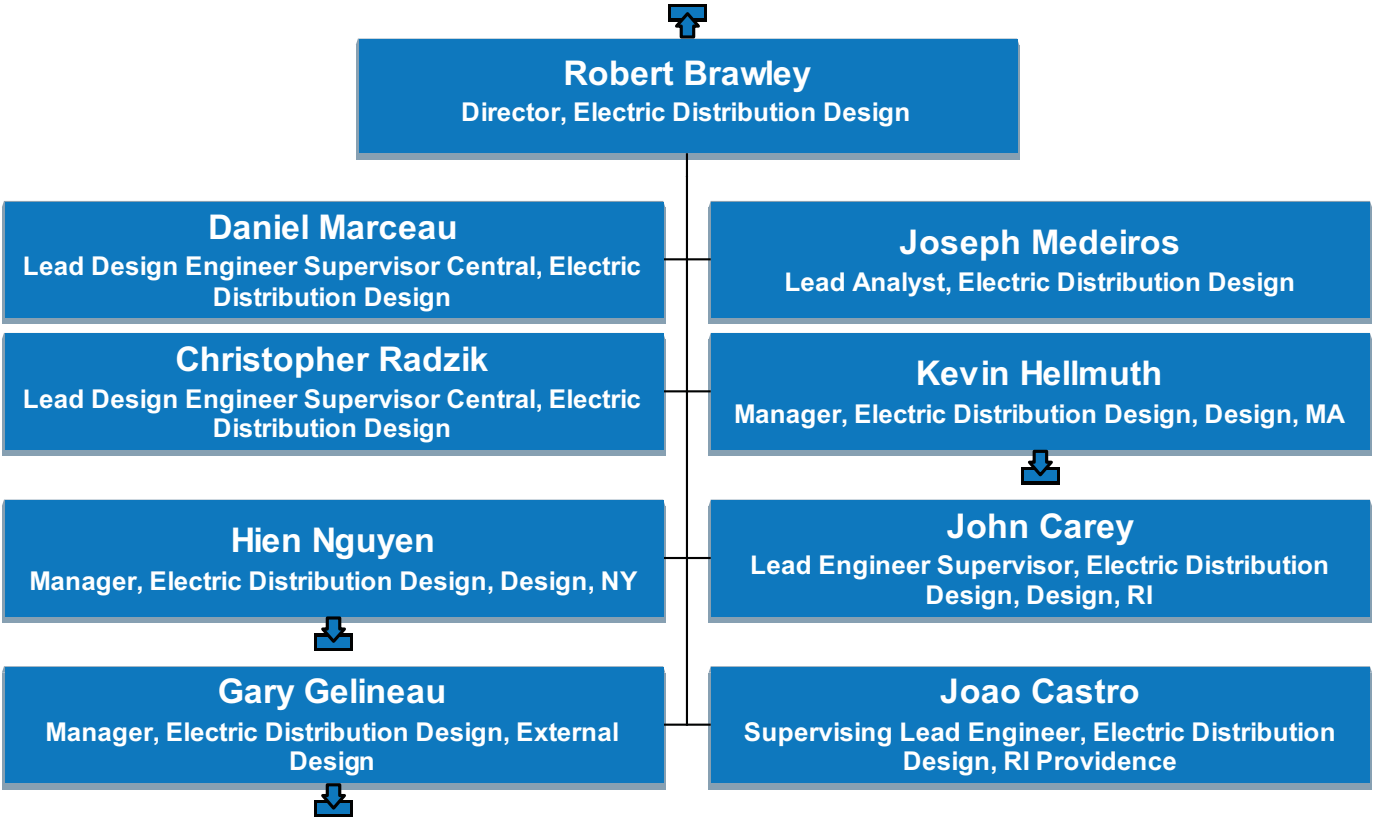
Robert Brawley
Director, Electric Distribution Design

Daniel Marceau
Lead Design Engineer Supervisor Central, Electric Distribution Design

Joseph Medeiros
Lead Analyst, Electric Distribution Design

Christopher Radzik
Lead Design Engineer Supervisor Central, Electric Distribution Design

Kevin Hellmuth
Manager, Electric Distribution Design, Design, MA

Hien Nguyen
Manager, Electric Distribution Design, Design, NY

John Carey
Lead Engineer Supervisor, Electric Distribution Design, Design, RI

Gary Gelineau
Manager, Electric Distribution Design, External Design

Joao Castro
Supervising Lead Engineer, Electric Distribution Design, RI Providence